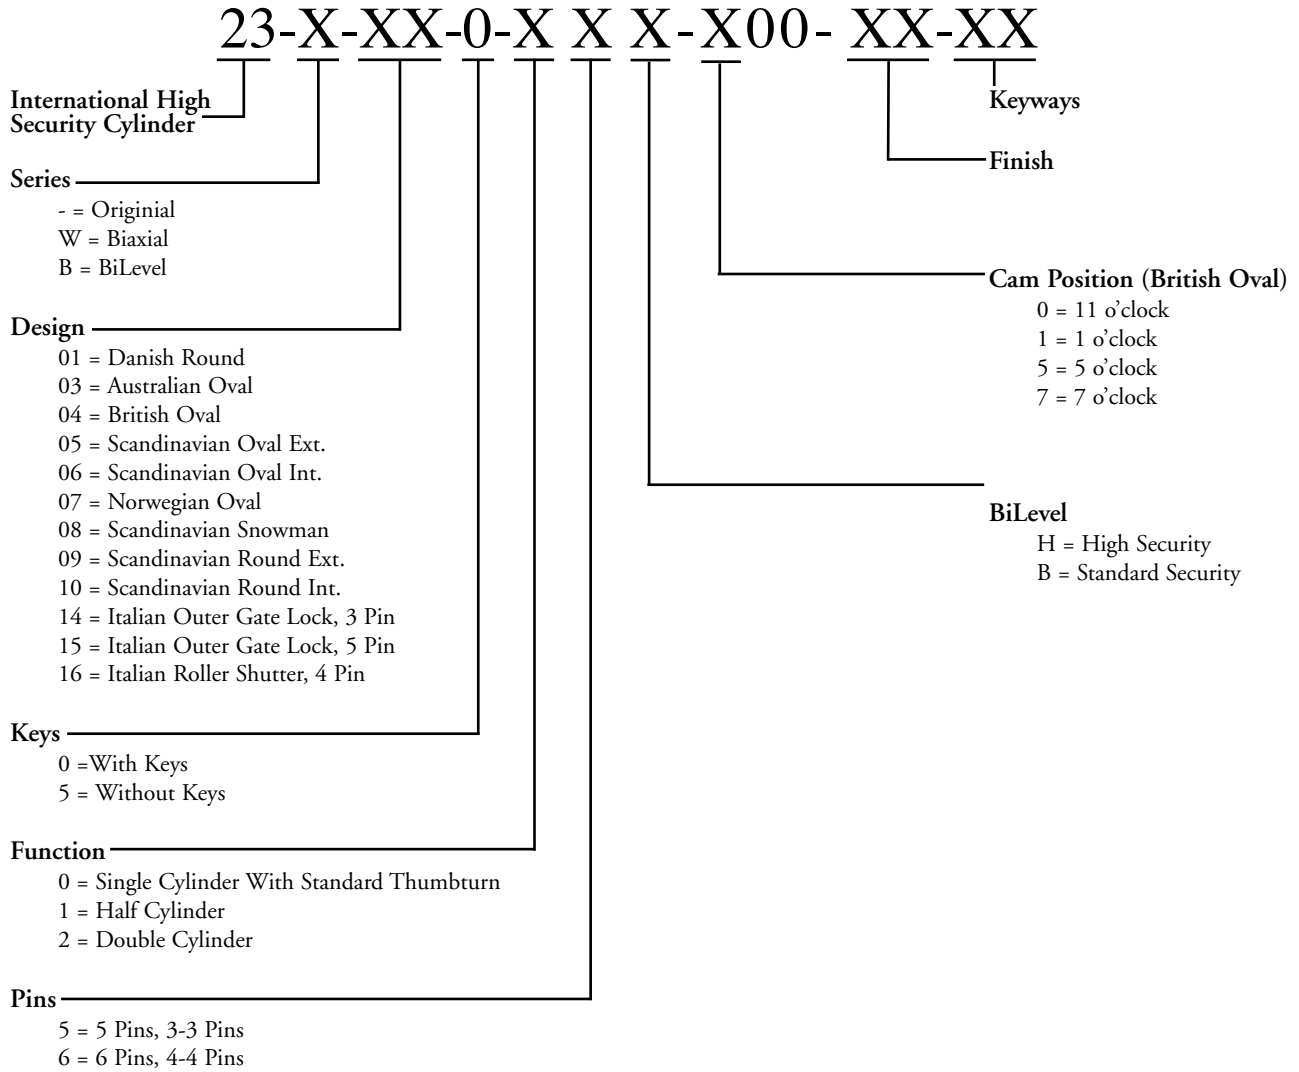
23-X-XX-0-X X X-X00- XX-XX

International High Security Cylinder

Keyways

Finish

Series
- = Originial
W = Biaxial
B = BiLevel

Cam Position (British Oval)
0 = 11 o'clock
1 = 1 o'clock
5 = 5 o'clock
7 = 7 o'clock

Design
01 = Danish Round
03 = Australian Oval
04 = British Oval
05 = Scandinavian Oval Ext.
06 = Scandinavian Oval Int.
07 = Norwegian Oval
08 = Scandinavian Snowman
09 = Scandinavian Round Ext.
10 = Scandinavian Round Int.
14 = Italian Outer Gate Lock, 3 Pin
15 = Italian Outer Gate Lock, 5 Pin
16 = Italian Roller Shutter, 4 Pin

BiLevel
H = High Security
B = Standard Security

Keys
0 =With Keys
5 = Without Keys

Function
0 = Single Cylinder With Standard Thumbturn
1 = Half Cylinder
2 = Double Cylinder

Pins
5 = 5 Pins, 3-3 Pins
6 = 6 Pins, 4-4 Pins